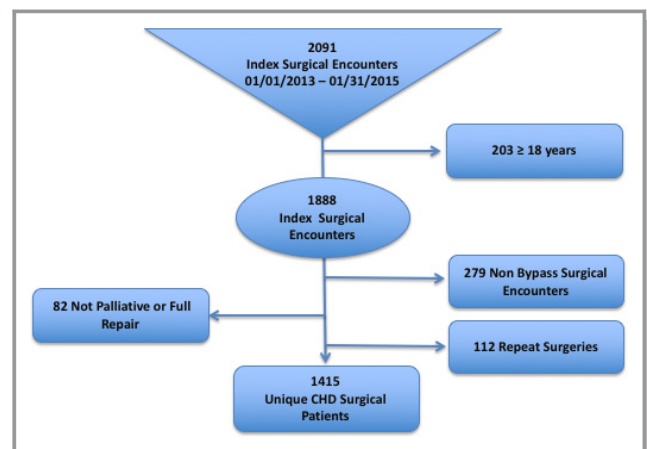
2091
Index Surgical Encounters
01/01/2013 – 01/31/2015

203 ≥ 18 years

1888
Index Surgical Encounters

279 Non Bypass Surgical Encounters

82 Not Palliative or Full Repair

112 Repeat Surgeries

1415
Unique CHD Surgical Patients